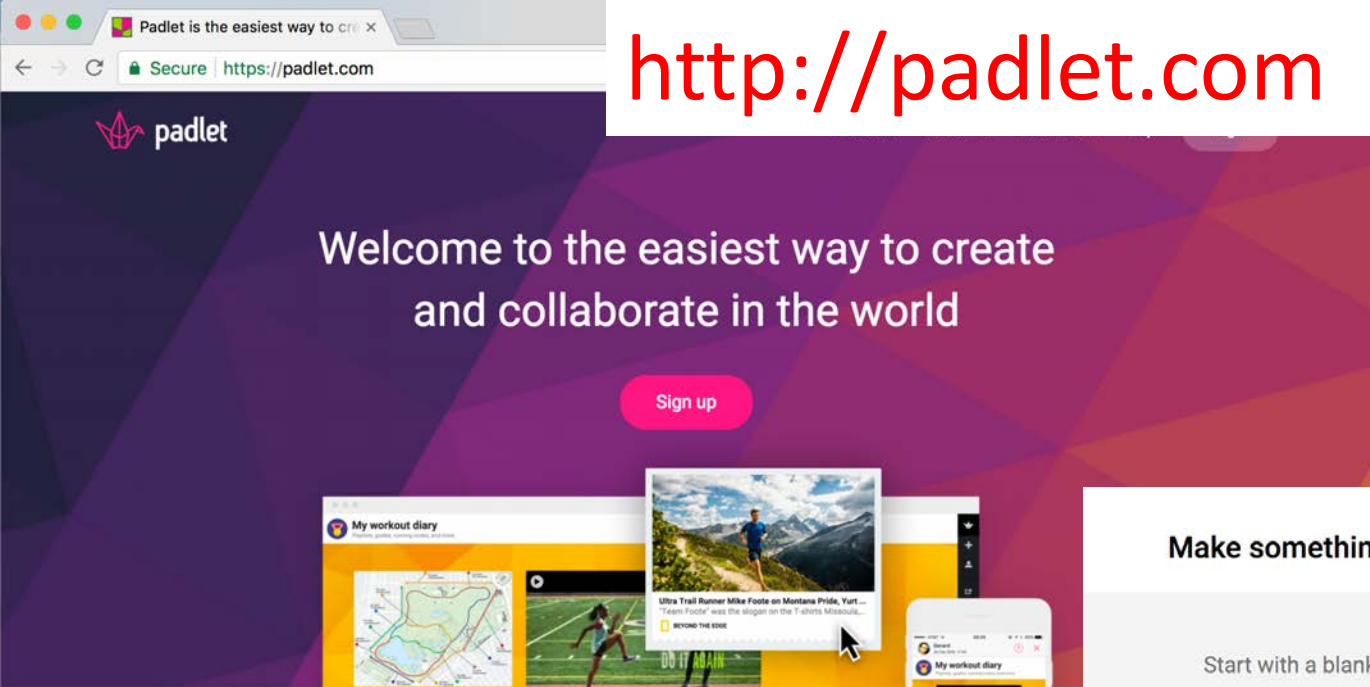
Padlet is the easiest way to cr

Secure https://padlet.com

http://padlet.com

padlet

Welcome to the easiest way to create and collaborate in the world

Sign up

My workout diary

Ultra Trail Runner Mike Foote on Montana Pride, Yurt...

"Team Foote" was the slogan on the T-shirts Missoula...

BEYOND THE EDGE

DO IT AGAIN

My workout diary

Make somethin

Start with a blank